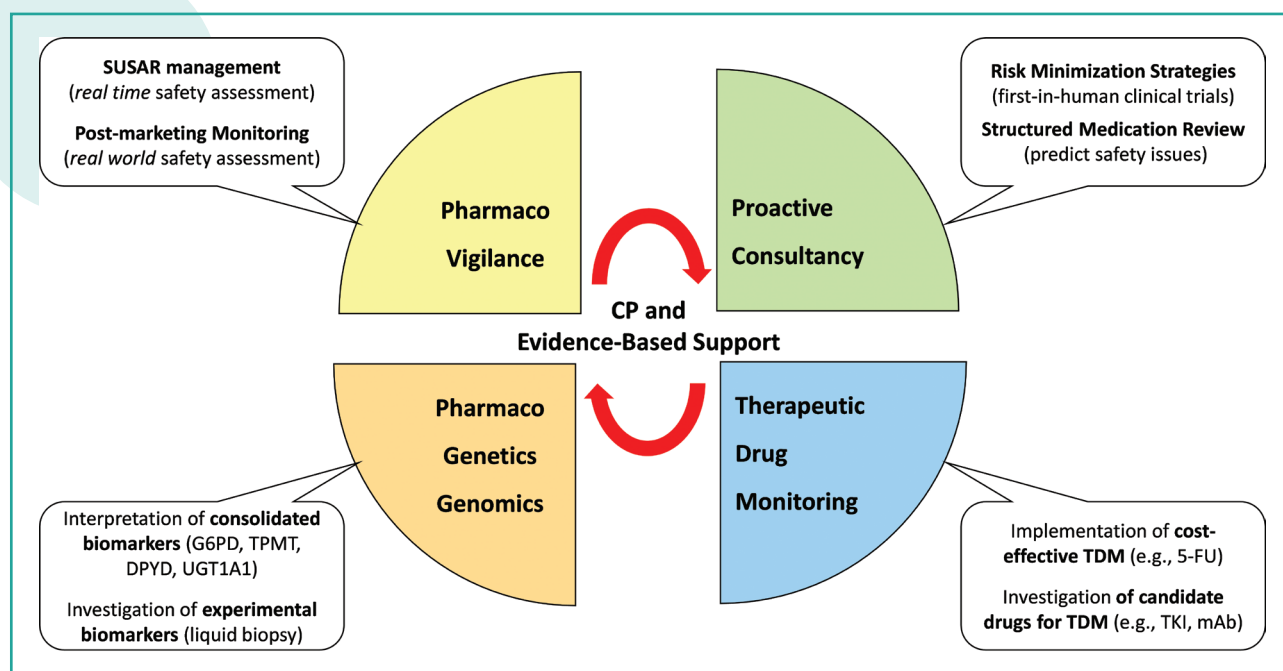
SUSAR management
(real time safety assessment)

Post-marketing Monitoring
(real world safety assessment)

Risk Minimization Strategies
(first-in-human clinical trials)

Structured Medication Review
(predict safety issues)

Pharmaco
Vigilance

Proactive
Consultancy

CP and
Evidence-Based Support

Pharmaco
Genetics
Genomics

Therapeutic
Drug
Monitoring

Interpretation of consolidated biomarkers (G6PD, TPMT, DPYD, UGT1A1)

Investigation of experimental biomarkers (liquid biopsy)

Implementation of cost-effective TDM (e.g., 5-FU)

Investigation of candidate drugs for TDM (e.g., TKI, mAb)